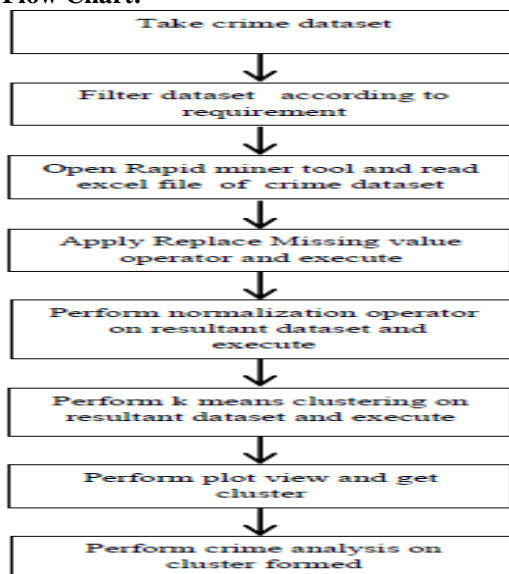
Flow Chart:

Take crime dataset

Filter dataset according to requirement

Open Rapid miner tool and read excel file of crime dataset

Apply Replace Missing value operator and execute

Perform normalization operator on resultant dataset and execute

Perform k means clustering on resultant dataset and execute

Perform plot view and get cluster

Perform crime analysis on cluster formed